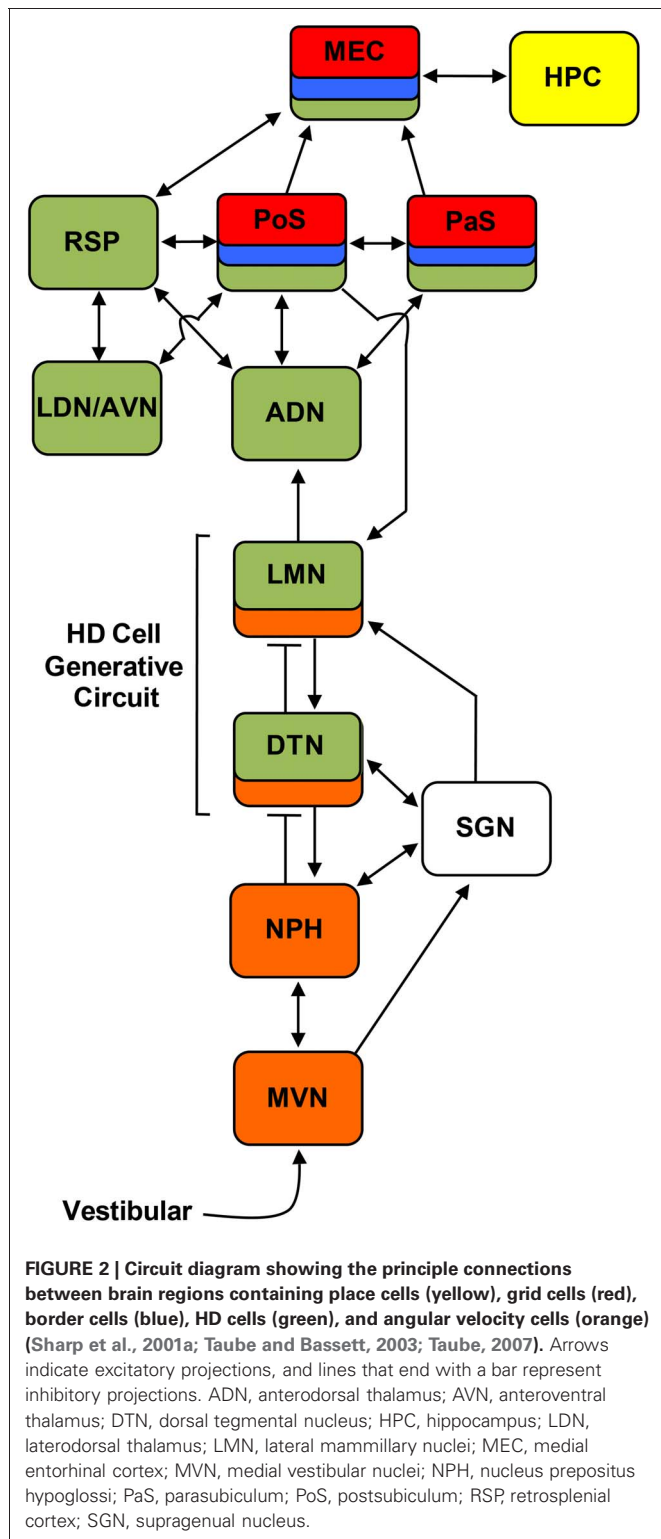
MEC

HPC

RSP

PoS

PaS

LDN/AVN

ADN

HD Cell Generative Circuit

LMN

DTN

SGN

NPH

MVN

Vestibular

**FIGURE 2 | Circuit diagram showing the principle connections between brain regions containing place cells (yellow), grid cells (red), border cells (blue), HD cells (green), and angular velocity cells (orange) (Sharp et al., 2001a; Taube and Bassett, 2003; Taube, 2007).** Arrows indicate excitatory projections, and lines that end with a bar represent inhibitory projections. ADN, anterodorsal thalamus; AVN, anteroventral thalamus; DTN, dorsal tegmental nucleus; HPC, hippocampus; LDN, laterodorsal thalamus; LMN, lateral mammillary nuclei; MEC, medial entorhinal cortex; MVN, medial vestibular nuclei; NPH, nucleus prepositus hypoglossi; PaS, parasubiculum; PoS, postsubiculum; RSP, retrosplenial cortex; SGN, supragenual nucleus.